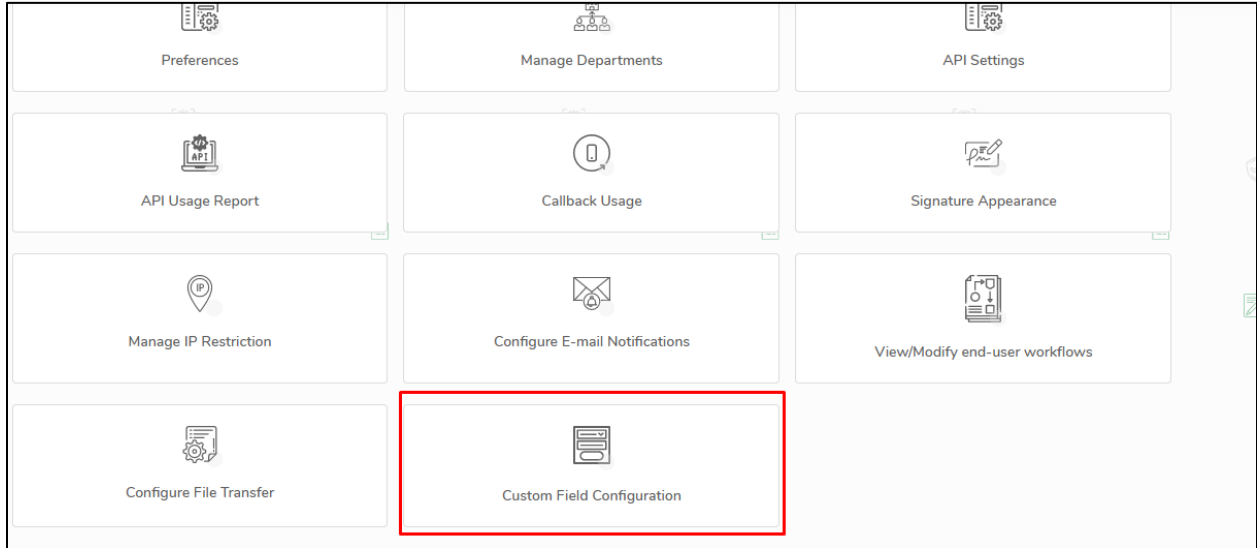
Preferences

Manage Departments

API Settings

API

API Usage Report

Callback Usage

Signature Appearance

IP

Manage IP Restriction

Configure E-mail Notifications

View/Modify end-user workflows

Configure File Transfer

Custom Field Configuration